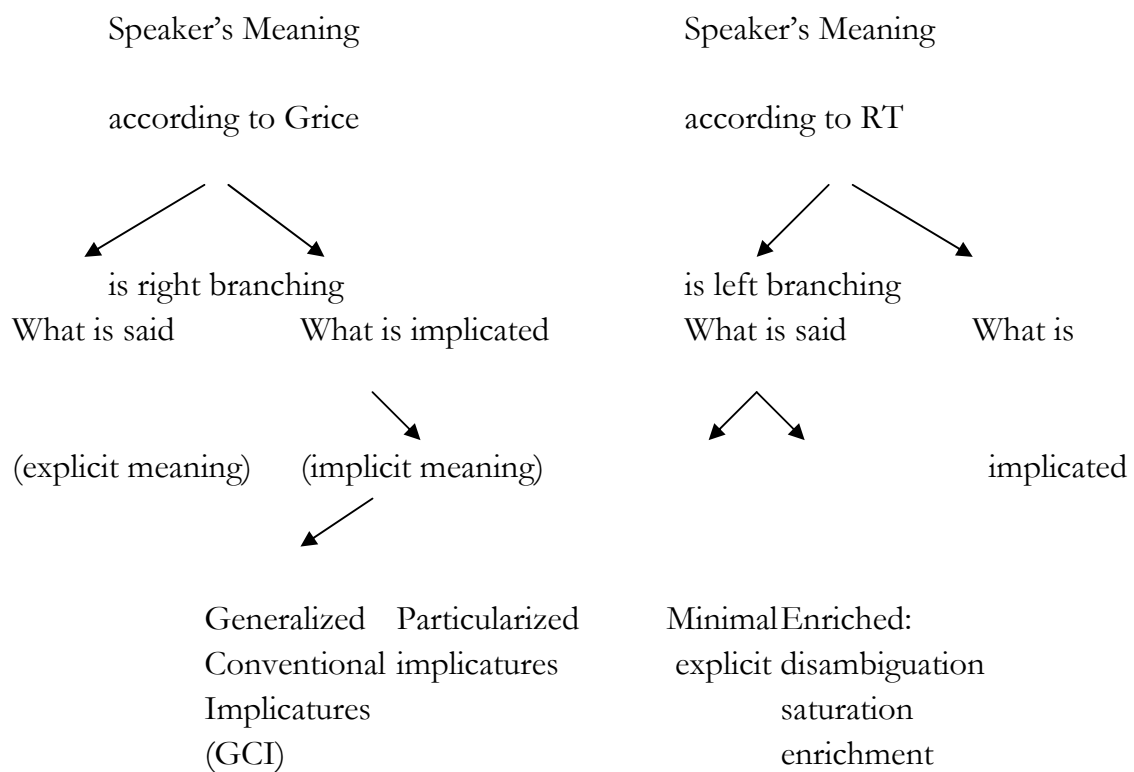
Speaker's Meaning

according to Grice

is right branching

What is said What is implicated

(explicit meaning) (implicit meaning)

Generalized Conventional Implicatures (GCI)

Particularized implicatures

Speaker's Meaning

according to RT

is left branching

What is said What is implicated

Minimal explicit

Enriched: disambiguation saturation enrichment